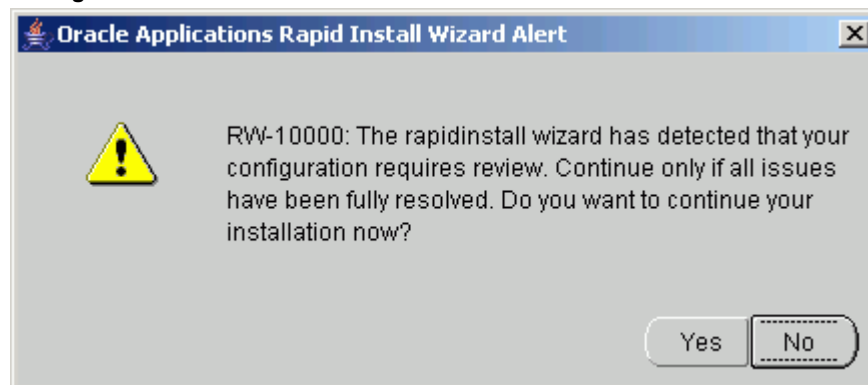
Oracle Applications Rapid Install Wizard Alert

RW-10000: The rapidinstall wizard has detected that your configuration requires review. Continue only if all issues have been fully resolved. Do you want to continue your installation now?

Yes
No